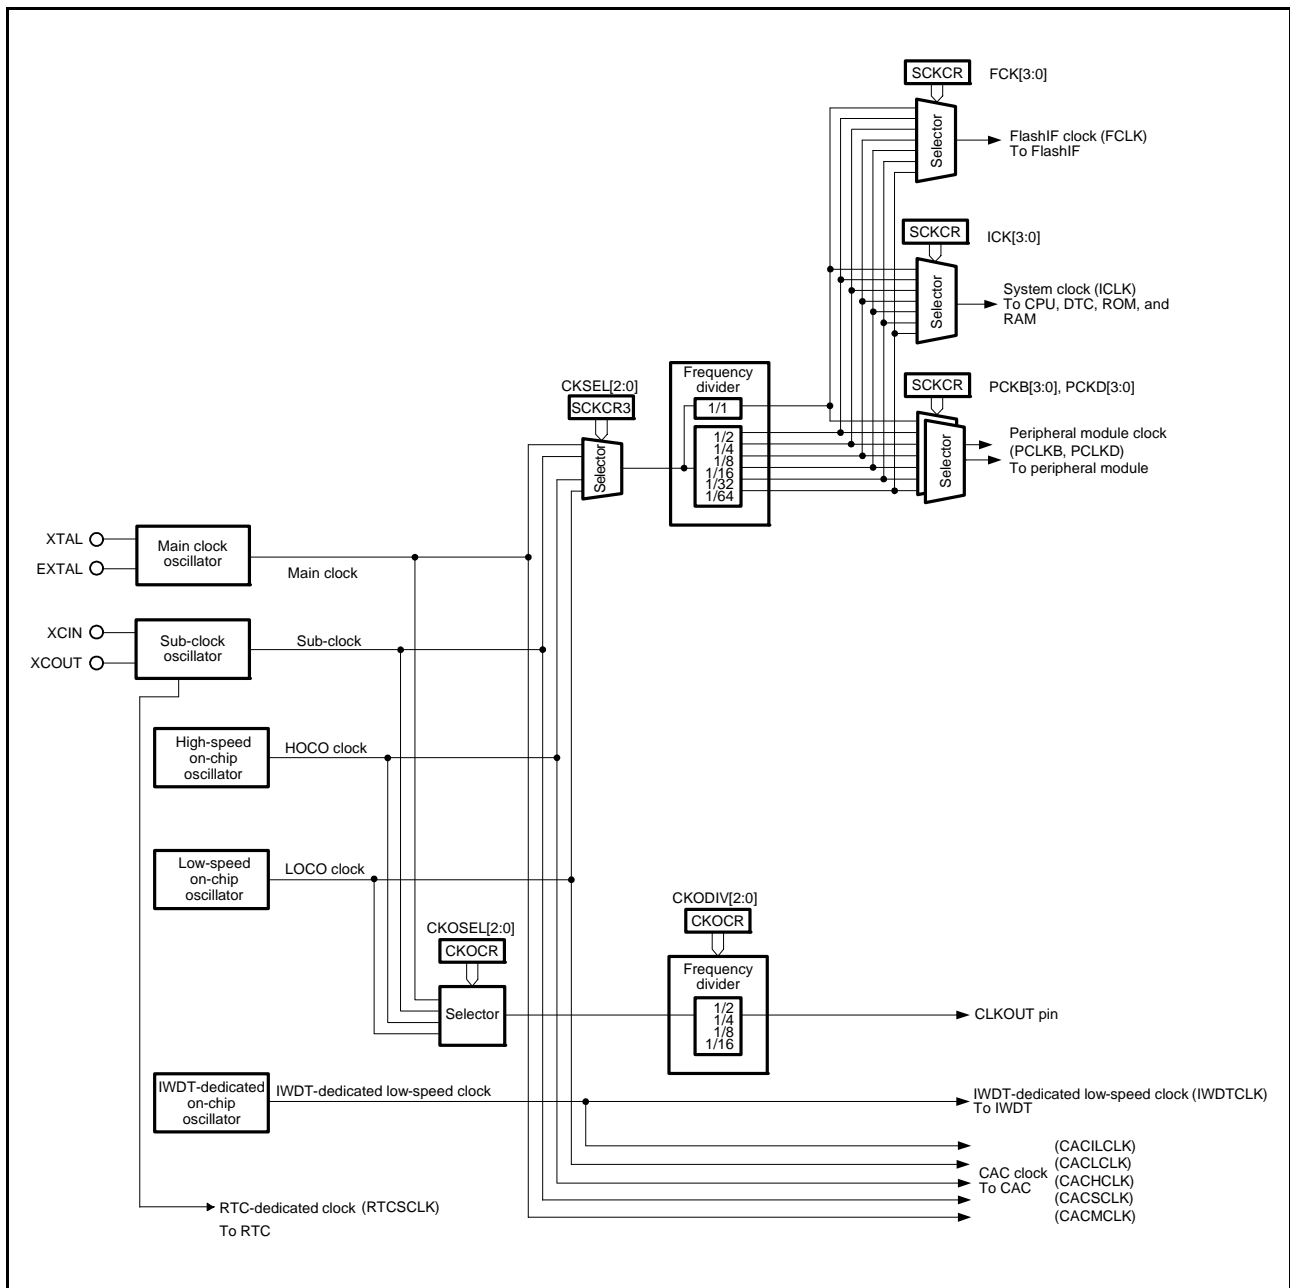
SCKCR FCK[3:0]

Selector

FlashIF clock (FCLK)
To FlashIF

SCKCR ICK[3:0]

Selector

System clock (ICLK)
To CPU, DTC, ROM, and RAM

CKSEL[2:0]
SCKCR3

Frequency divider
1/1
1/2
1/4
1/8
1/16
1/32
1/64

SCKCR PCKB[3:0], PCKD[3:0]

Selector

Selector

Peripheral module clock (PCLKB, PCLKD)
To peripheral module

XTAL
EXTAL

Main clock oscillator

Main clock

XCIN
XCOUT

Sub-clock oscillator

Sub-clock

High-speed on-chip oscillator

HOCO clock

Low-speed on-chip oscillator

LOCO clock

CKODIV[2:0]
CKOCR

CKOSEL[2:0]
CKOCR

Selector

Frequency divider
1/2
1/4
1/8
1/16

CLKOUT pin

IWDT-dedicated on-chip oscillator

IWDT-dedicated low-speed clock

IWDT-dedicated low-speed clock (IWDTCLK)
To IWDT

(CACILCLK)
(CACLCLK)
CAC clock (CACHCLK)
To CAC (CACSCLK)
(CACMCLK)

RTC-dedicated clock (RTCSCLK)
To RTC